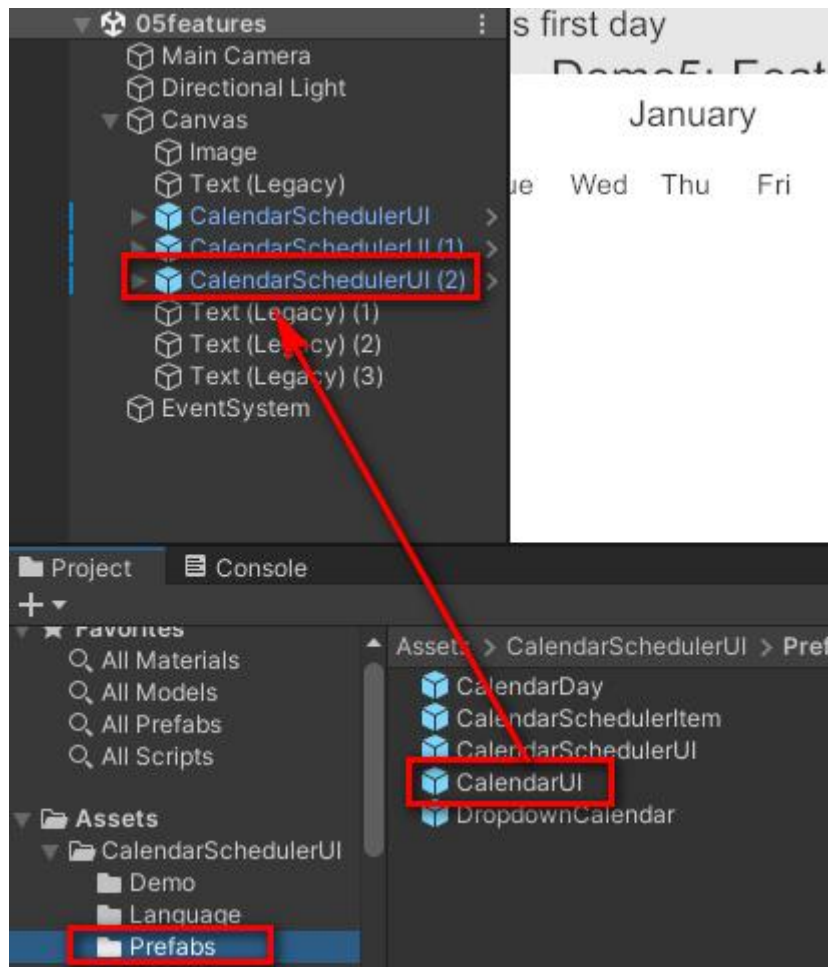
05features
Main Camera
Directional Light
Canvas
Image
Text (Legacy)
CalendarSchedulerUI
CalendarSchedulerUI (1)
CalendarSchedulerUI (2)
Text (Legacy) (1)
Text (Legacy) (2)
Text (Legacy) (3)
EventSystem

s first day
Demo5: Feat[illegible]
January
ue Wed Thu Fri

Project
Console
+
Favorites
All Materials
All Models
All Prefabs
All Scripts

Assets
CalendarSchedulerUI
Demo
Language
Prefabs

Assets > CalendarSchedulerUI > Pref
CalendarDay
CalendarSchedulerItem
CalendarSchedulerUI
CalendarUI
DropdownCalendar